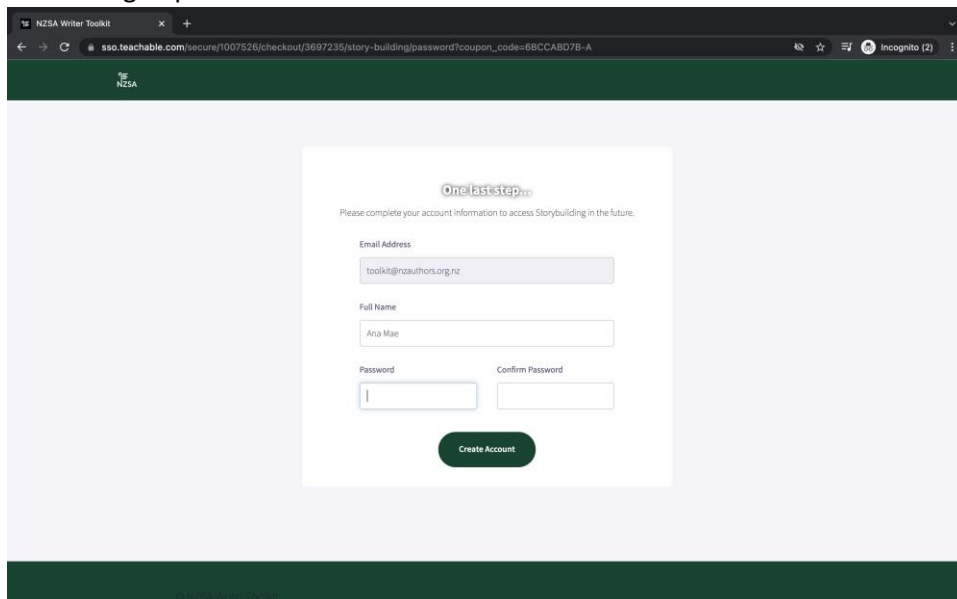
NZSA Writer Toolkit

sso.teachable.com/secure/1007526/checkout/3697235/story-building/password?coupon_code=6BCCABD7B-A

Incognito (2)

NZSA

One last step...

Please complete your account information to access Storybuilding in the future.

Email Address

toolkit@nzauthors.org.nz

Full Name

Ana Mae

Password

Confirm Password

Create Account

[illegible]